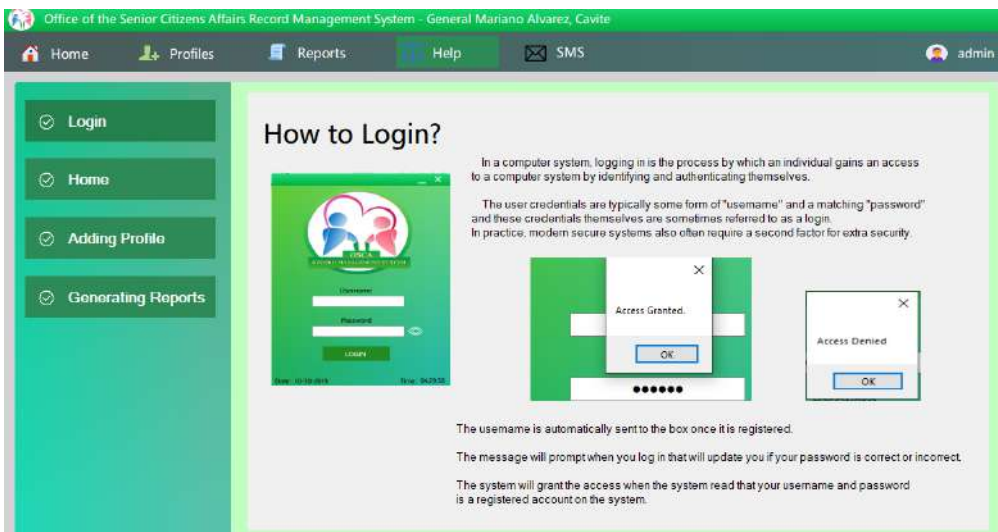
Office of the Senior Citizens Affairs Record Management System - General Mariano Alvarez, Cavite

Home Profiles Reports Help SMS admin

Login

Home

Adding Profile

Generating Reports

How to Login?

OSCA

Username

Password

LOGIN

Date: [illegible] Time: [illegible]

In a computer system, logging in is the process by which an individual gains an access to a computer system by identifying and authenticating themselves.

The user credentials are typically some form of "usemame" and a matching "password" and these credentials themselves are sometimes referred to as a login. In practice, modern secure systems also often require a second factor for extra security.

Access Granted.

OK

••••••

Access Denied

OK

The usemame is automatically sent to the box once it is registered.

The message will prompt when you log in that will update you if your password is correct or incorrect.

The system will grant the access when the system read that your usemame and password is a registered account on the system.